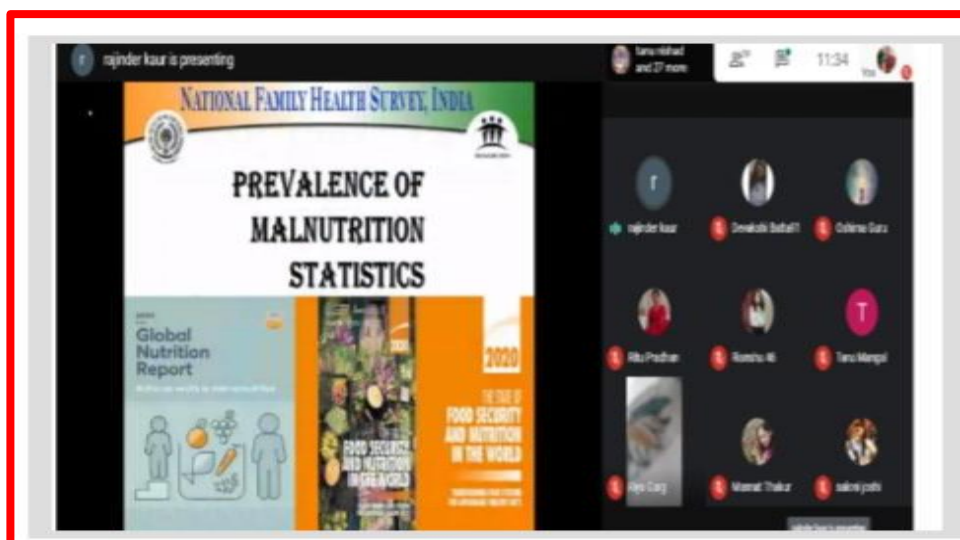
rajinder kaur is presenting

tanu nishad and 27 more

11:34

You

NATIONAL FAMILY HEALTH SURVEY, INDIA

PREVALENCE OF MALNUTRITION STATISTICS

Global Nutrition Report

2020

THE STATE OF FOOD SECURITY AND NUTRITION IN THE WORLD

FOOD SECURITY AND NUTRITION IN THE WORLD

rajinder kaur

Devakshi Bahall

Oshima Guru

Ritu Pradhan

Romshu

Tanu Mangol

Riya Garg

Mamat Thakur

sakrwi joshi